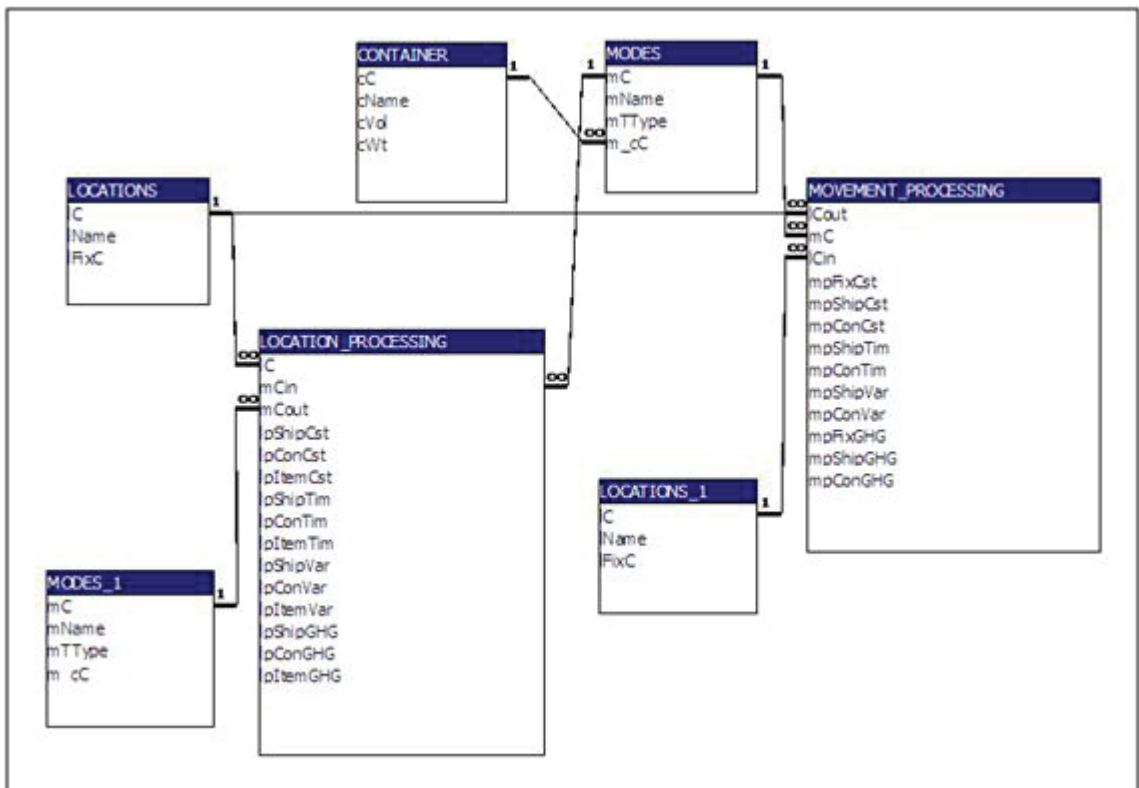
CONTAINER
cC
cName
cVol
cWt

MODES
mC
mName
mTType
m_cC

LOCATIONS
lC
lName
lFixC

MOVEMENT_PROCESSING
lCout
mC
lCin
mpFixCst
mpShipCst
mpConCst
mpShipTim
mpConTim
mpShipVar
mpConVar
mpFixGHG
mpShipGHG
mpConGHG

LOCATION_PROCESSING
lC
mCin
mCout
lpShipCst
lpConCst
lpItemCst
lpShipTim
lpConTim
lpItemTim
lpShipVar
lpConVar
lpItemVar
lpShipGHG
lpConGHG
lpItemGHG

LOCATIONS_1
lC
lName
lFixC

MODES_1
mC
mName
mTType
m_cC

1
1
1
1
1
1
1
∞
∞
∞
∞
∞
∞
∞
∞